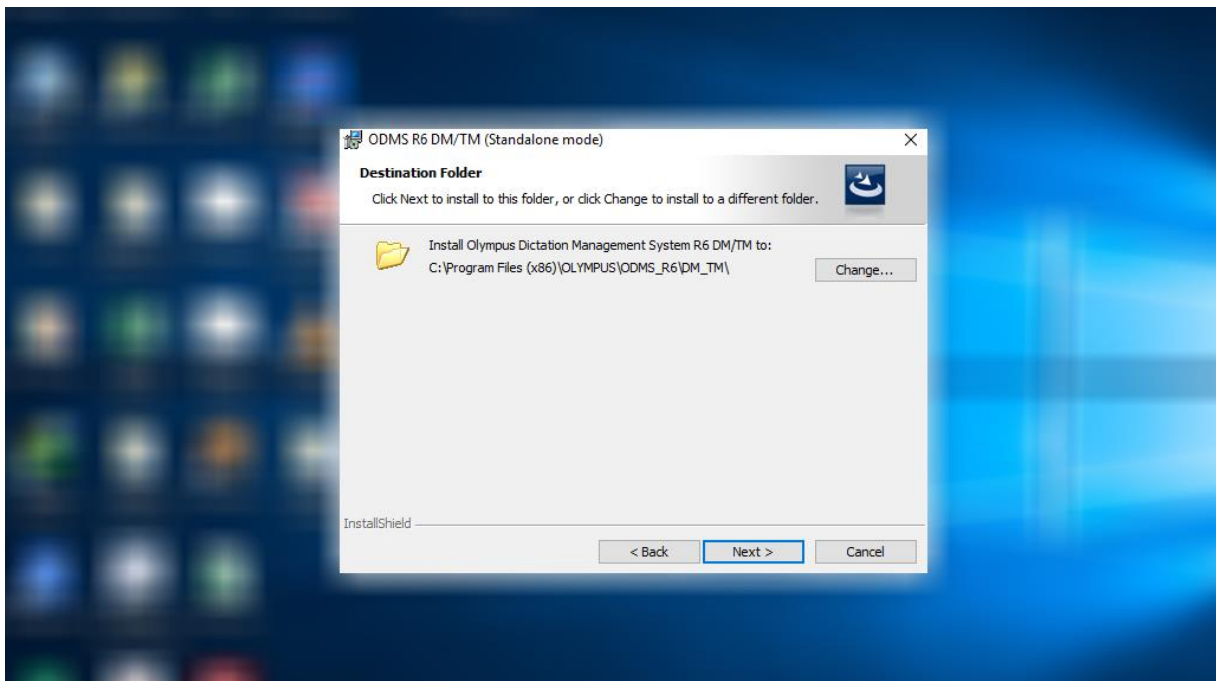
ODMS R6 DM/TM (Standalone mode)

×

Destination Folder

Click Next to install to this folder, or click Change to install to a different folder.

Install Olympus Dictation Management System R6 DM/TM to:
C:\Program Files (x86)\OLYMPUS\ODMS_R6\DM_TM\

Change...

InstallShield

< Back

Next >

Cancel